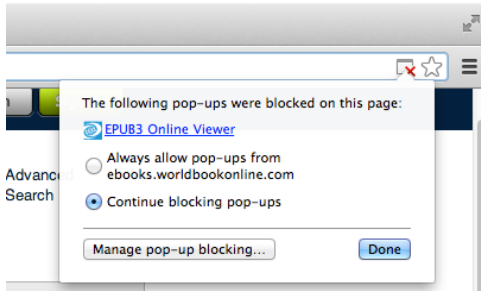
The following pop-ups were blocked on this page:

EPUB3 Online Viewer

Always allow pop-ups from ebooks.worldbookonline.com

Continue blocking pop-ups

Manage pop-up blocking...

Done

Advanced Search